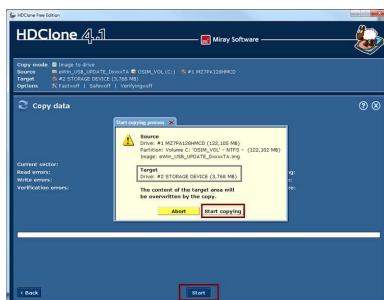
HDClone Free Edition

HDClone 4.1

Miray Software

Copy mode Image to drive
Source eWin_USB_UPDATE_DxxxxTA OSIM_VOL (C:) #1 MZ7PA128HMCD
Target #2 STORAGE DEVICE (3,768 MB)
Options Fastcopy | Safecopy | Verifyingoff

Copy data

Start copying process

Source
Drive: #1 MZ7PA128HMCD (122,105 MB)
Partition: Volume C: 'OSIM_VOL' - NTFS - (122,102 MB)
Image: eWin_USB_UPDATE_DxxxxTA.img

Target
Drive: #2 STORAGE DEVICE (3,768 MB)

The content of the target area will be overwritten by the copy.

Abort
Start copying

Current sector:
Read errors:
Write errors:
Verification errors:

g:
:
e:

< Back

Start